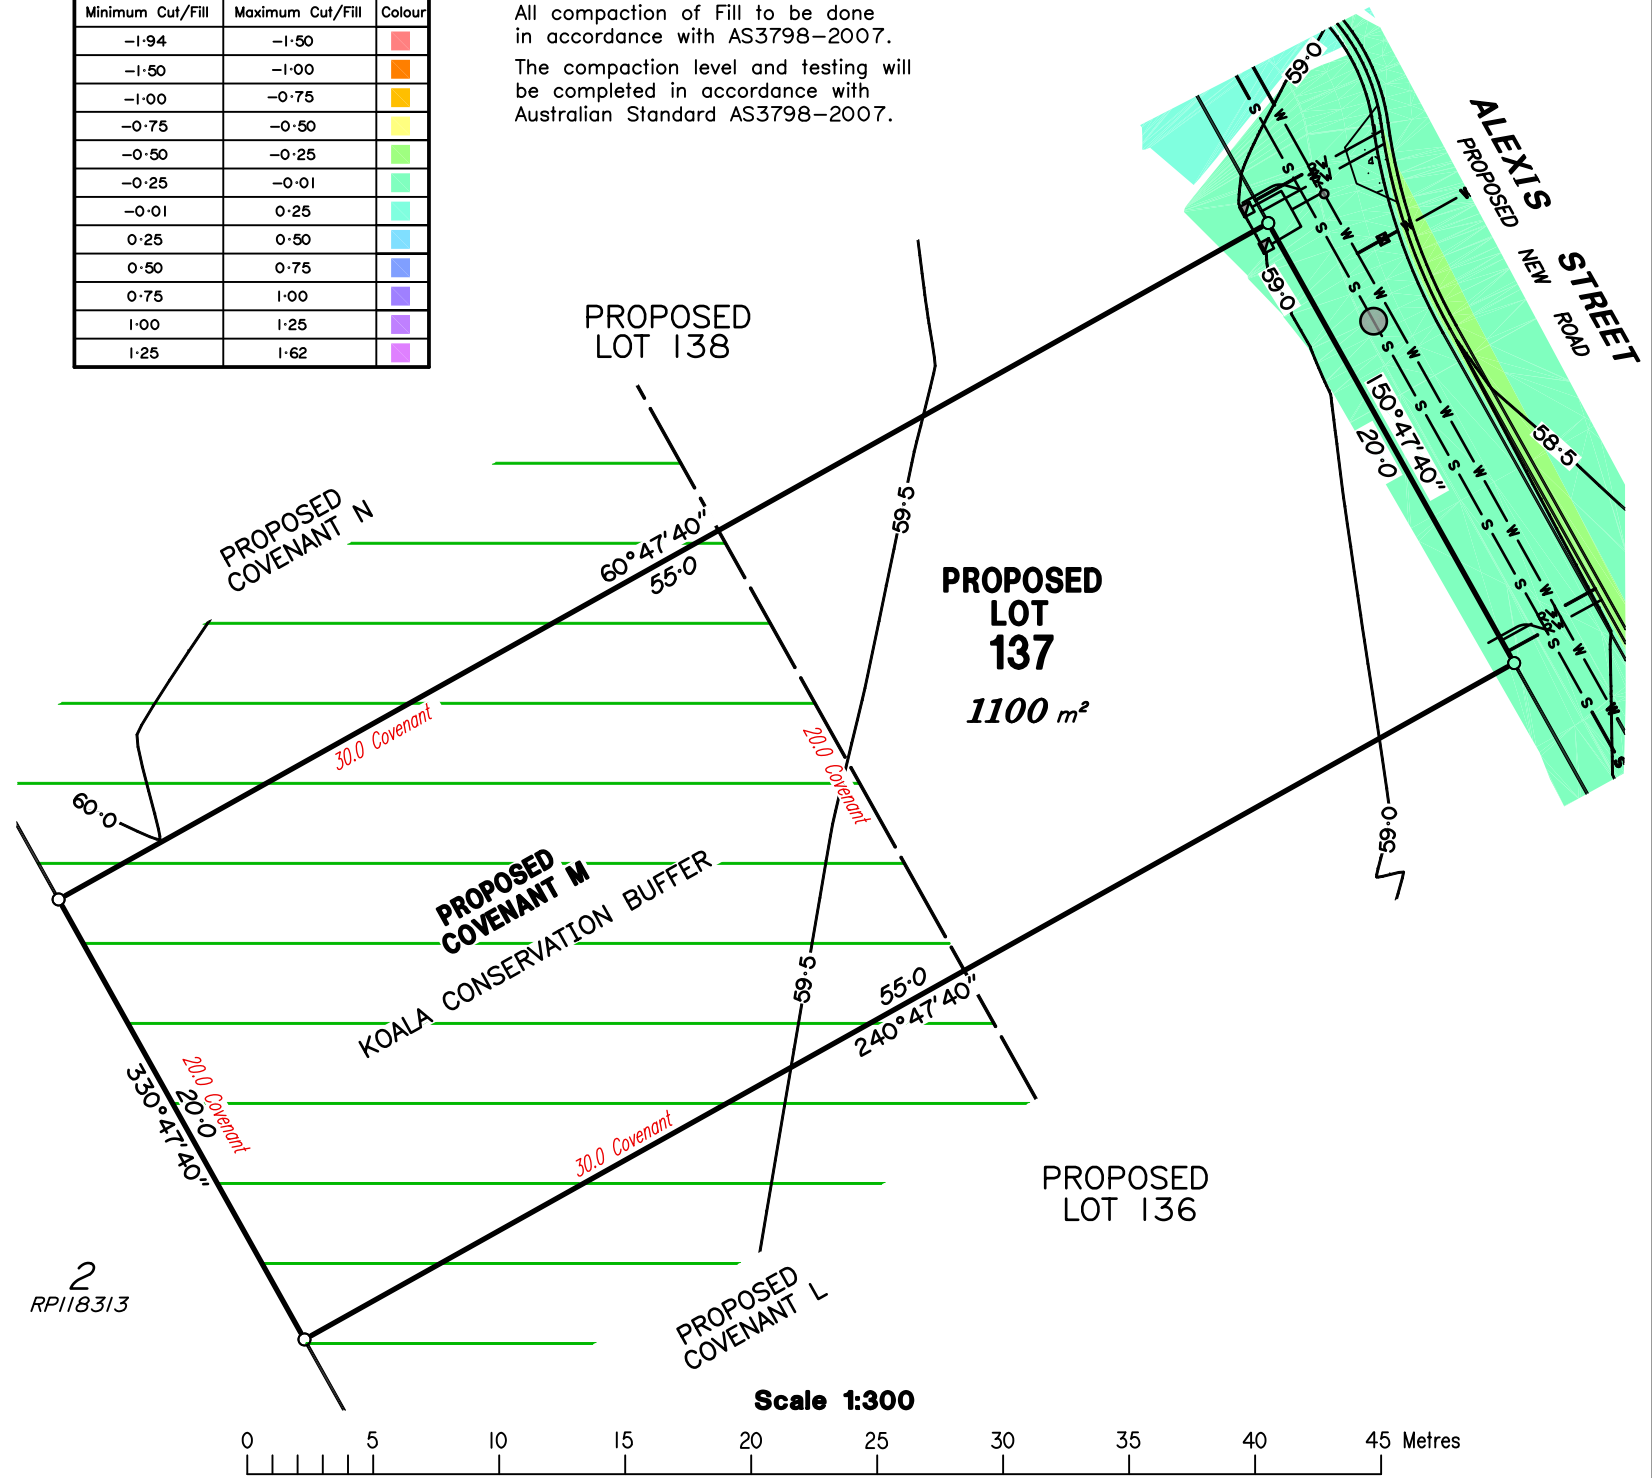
| Minimum Cut/Fill | Maximum Cut/Fill | Colour |
|---|---|---|
| -1·94 | -1·50 | |
| -1·50 | -1·00 | |
| -1·00 | -0·75 | |
| -0·75 | -0·50 | |
| -0·50 | -0·25 | |
| -0·25 | -0·01 | |
| -0·01 | 0·25 | |
| 0·25 | 0·50 | |
| 0·50 | 0·75 | |
| 0·75 | 1·00 | |
| 1·00 | 1·25 | |
| 1·25 | 1·62 | |

All compaction of Fill to be done in accordance with AS3798-2007.

The compaction level and testing will be completed in accordance with Australian Standard AS3798-2007.

ALEXIS STREET
PROPOSED NEW ROAD

59·0
59·0
58·5
150°47'40"
20·0

PROPOSED LOT 138

PROPOSED COVENANT N

60°47'40"
55·0

59·5

PROPOSED LOT 137
1100 m²

30.0 Covenant
20.0 Covenant

60·0

59·0

PROPOSED COVENANT M
KOALA CONSERVATION BUFFER

59·5
55·0
240°47'40"

330°47'40"
20·0
20.0 Covenant

30.0 Covenant

PROPOSED LOT 136

2
RP118313

PROPOSED COVENANT L

Scale 1:300
0 5 10 15 20 25 30 35 40 45 Metres